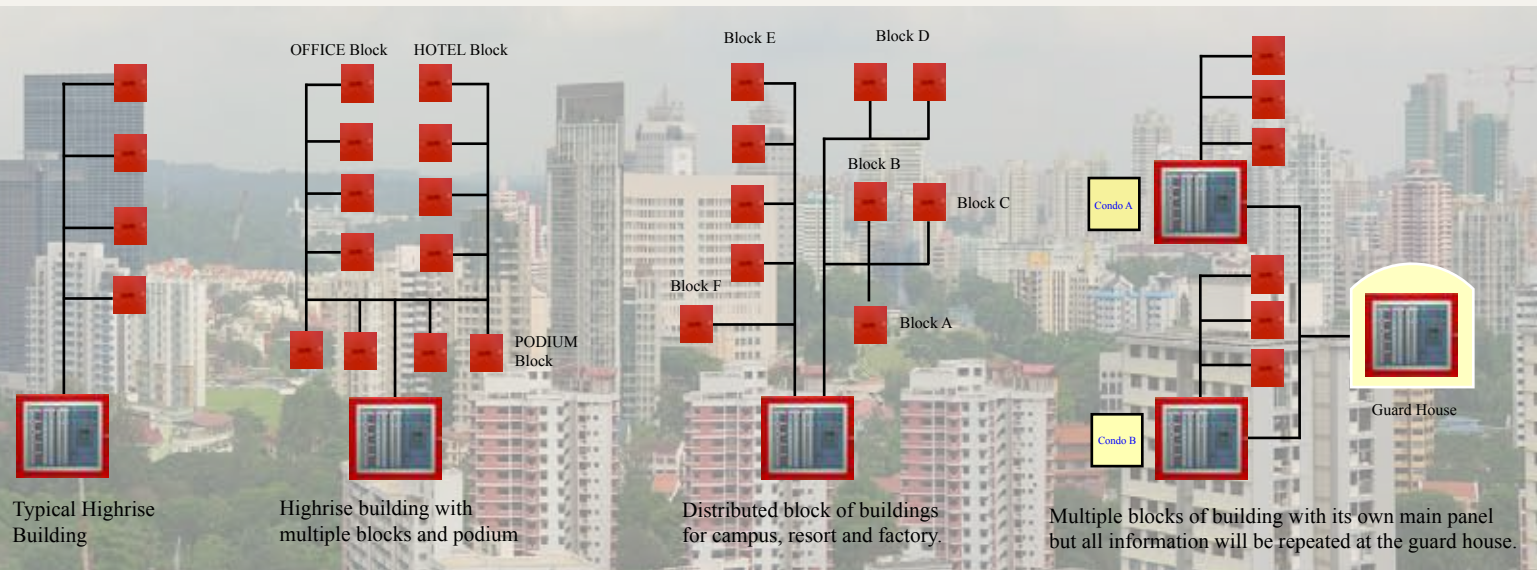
Typical Highrise Building

OFFICE Block
HOTEL Block
PODIUM Block

Highrise building with multiple blocks and podium

Block E
Block D
Block B
Block C
Block F
Block A

Distributed block of buildings for campus, resort and factory.

Condo A
Condo B
Guard House

Multiple blocks of building with its own main panel but all information will be repeated at the guard house.